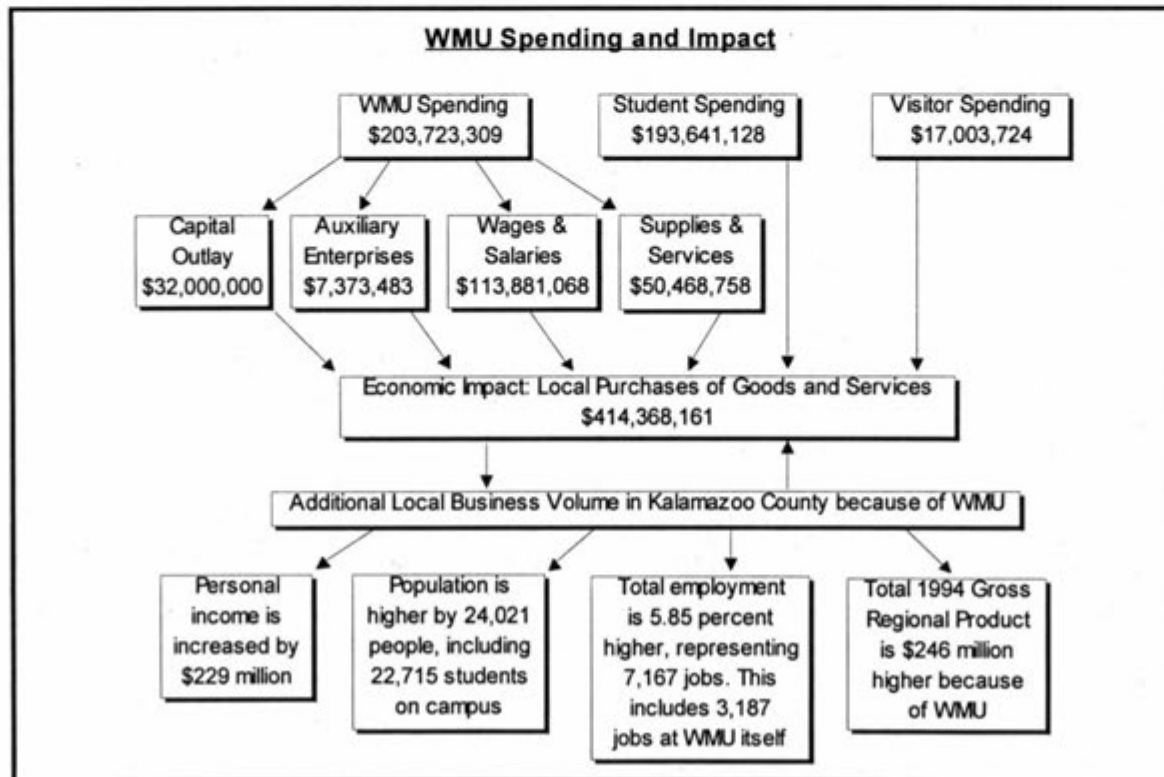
WMU Spending and Impact

WMU Spending
$203,723,309

Student Spending
$193,641,128

Visitor Spending
$17,003,724

Capital Outlay
$32,000,000

Auxiliary Enterprises
$7,373,483

Wages & Salaries
$113,881,068

Supplies & Services
$50,468,758

Economic Impact: Local Purchases of Goods and Services
$414,368,161

Additional Local Business Volume in Kalamazoo County because of WMU

Personal income is increased by $229 million

Population is higher by 24,021 people, including 22,715 students on campus

Total employment is 5.85 percent higher, representing 7,167 jobs. This includes 3,187 jobs at WMU itself

Total 1994 Gross Regional Product is $246 million higher because of WMU